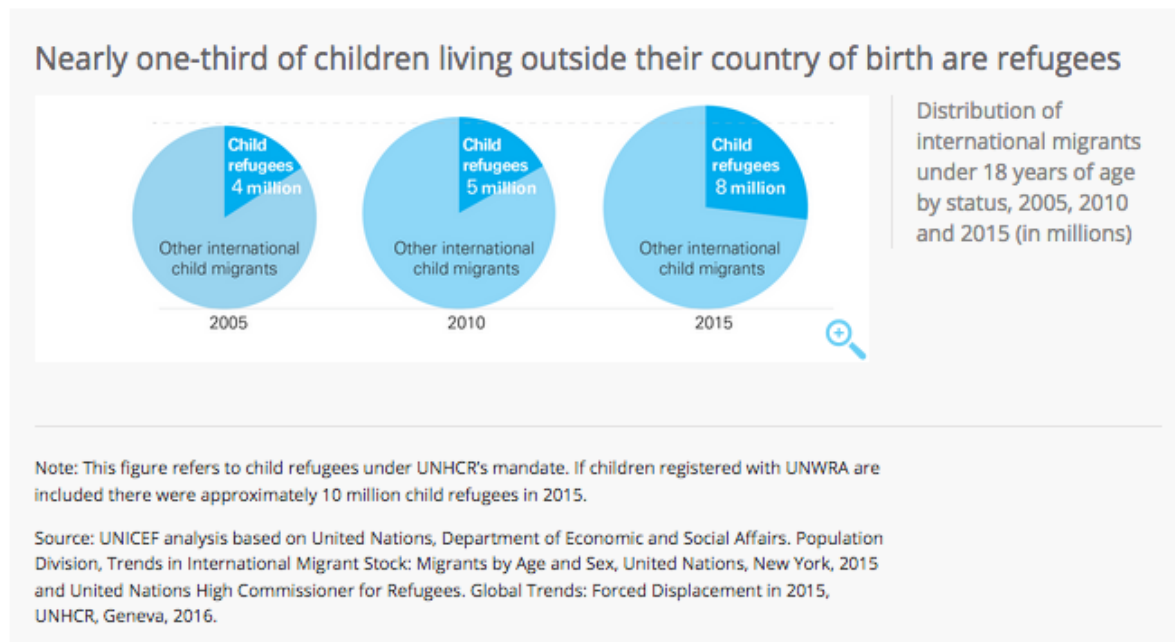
Nearly one-third of children living outside their country of birth are refugees

Child refugees 4 million

Other international child migrants

2005

Child refugees 5 million

Other international child migrants

2010

Child refugees 8 million

Other international child migrants

2015

Distribution of international migrants under 18 years of age by status, 2005, 2010 and 2015 (in millions)

Note: This figure refers to child refugees under UNHCR's mandate. If children registered with UNWRA are included there were approximately 10 million child refugees in 2015.

Source: UNICEF analysis based on United Nations, Department of Economic and Social Affairs. Population Division, Trends in International Migrant Stock: Migrants by Age and Sex, United Nations, New York, 2015 and United Nations High Commissioner for Refugees. Global Trends: Forced Displacement in 2015, UNHCR, Geneva, 2016.